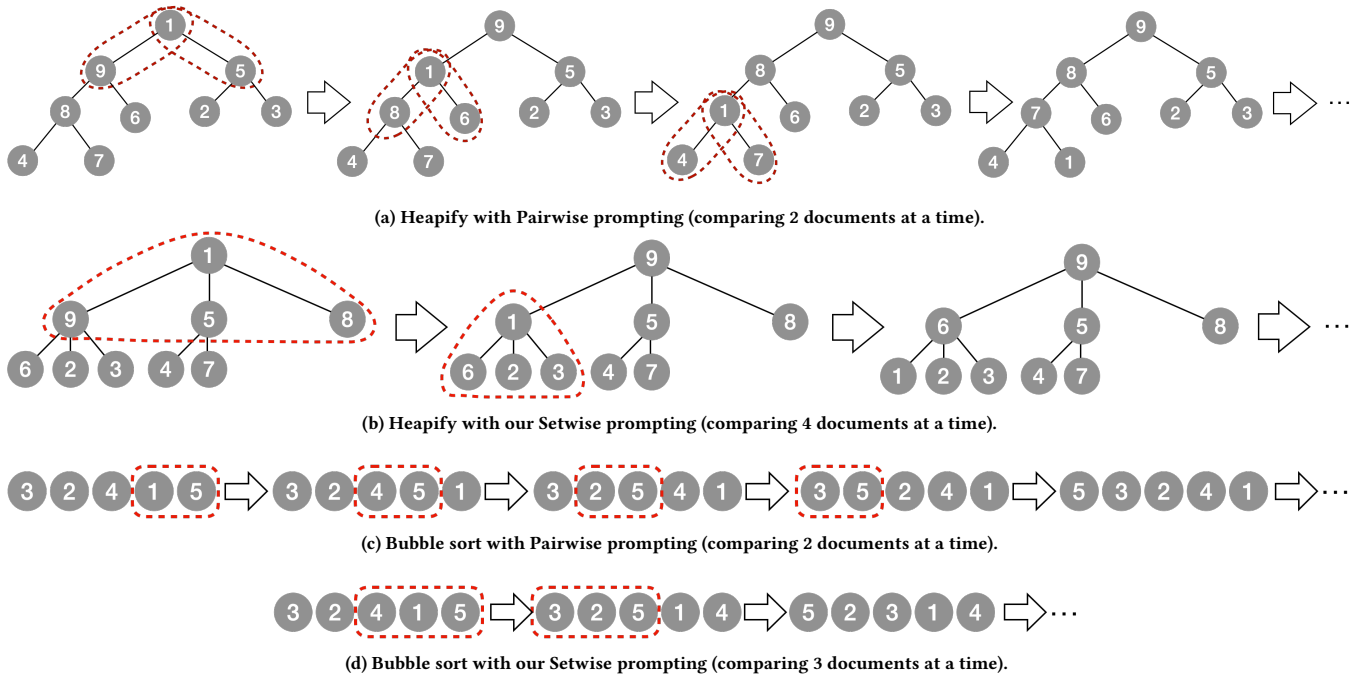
1
9 5
8 6 2 3
4 7

9
1 5
8 6 2 3
4 7

9
8 5
1 6 2 3
4 7

9
8 5
7 6 2 3
4 1

···

(a) Heapify with Pairwise prompting (comparing 2 documents at a time).

1
9 5 8
6 2 3 4 7

9
1 5 8
6 2 3 4 7

9
6 5 8
1 2 3 4 7

···

(b) Heapify with our Setwise prompting (comparing 4 documents at a time).

3 2 4 1 5
3 2 4 5 1
3 2 5 4 1
3 5 2 4 1
5 3 2 4 1
···

(c) Bubble sort with Pairwise prompting (comparing 2 documents at a time).

3 2 4 1 5
3 2 5 1 4
5 2 3 1 4
···

(d) Bubble sort with our Setwise prompting (comparing 3 documents at a time).